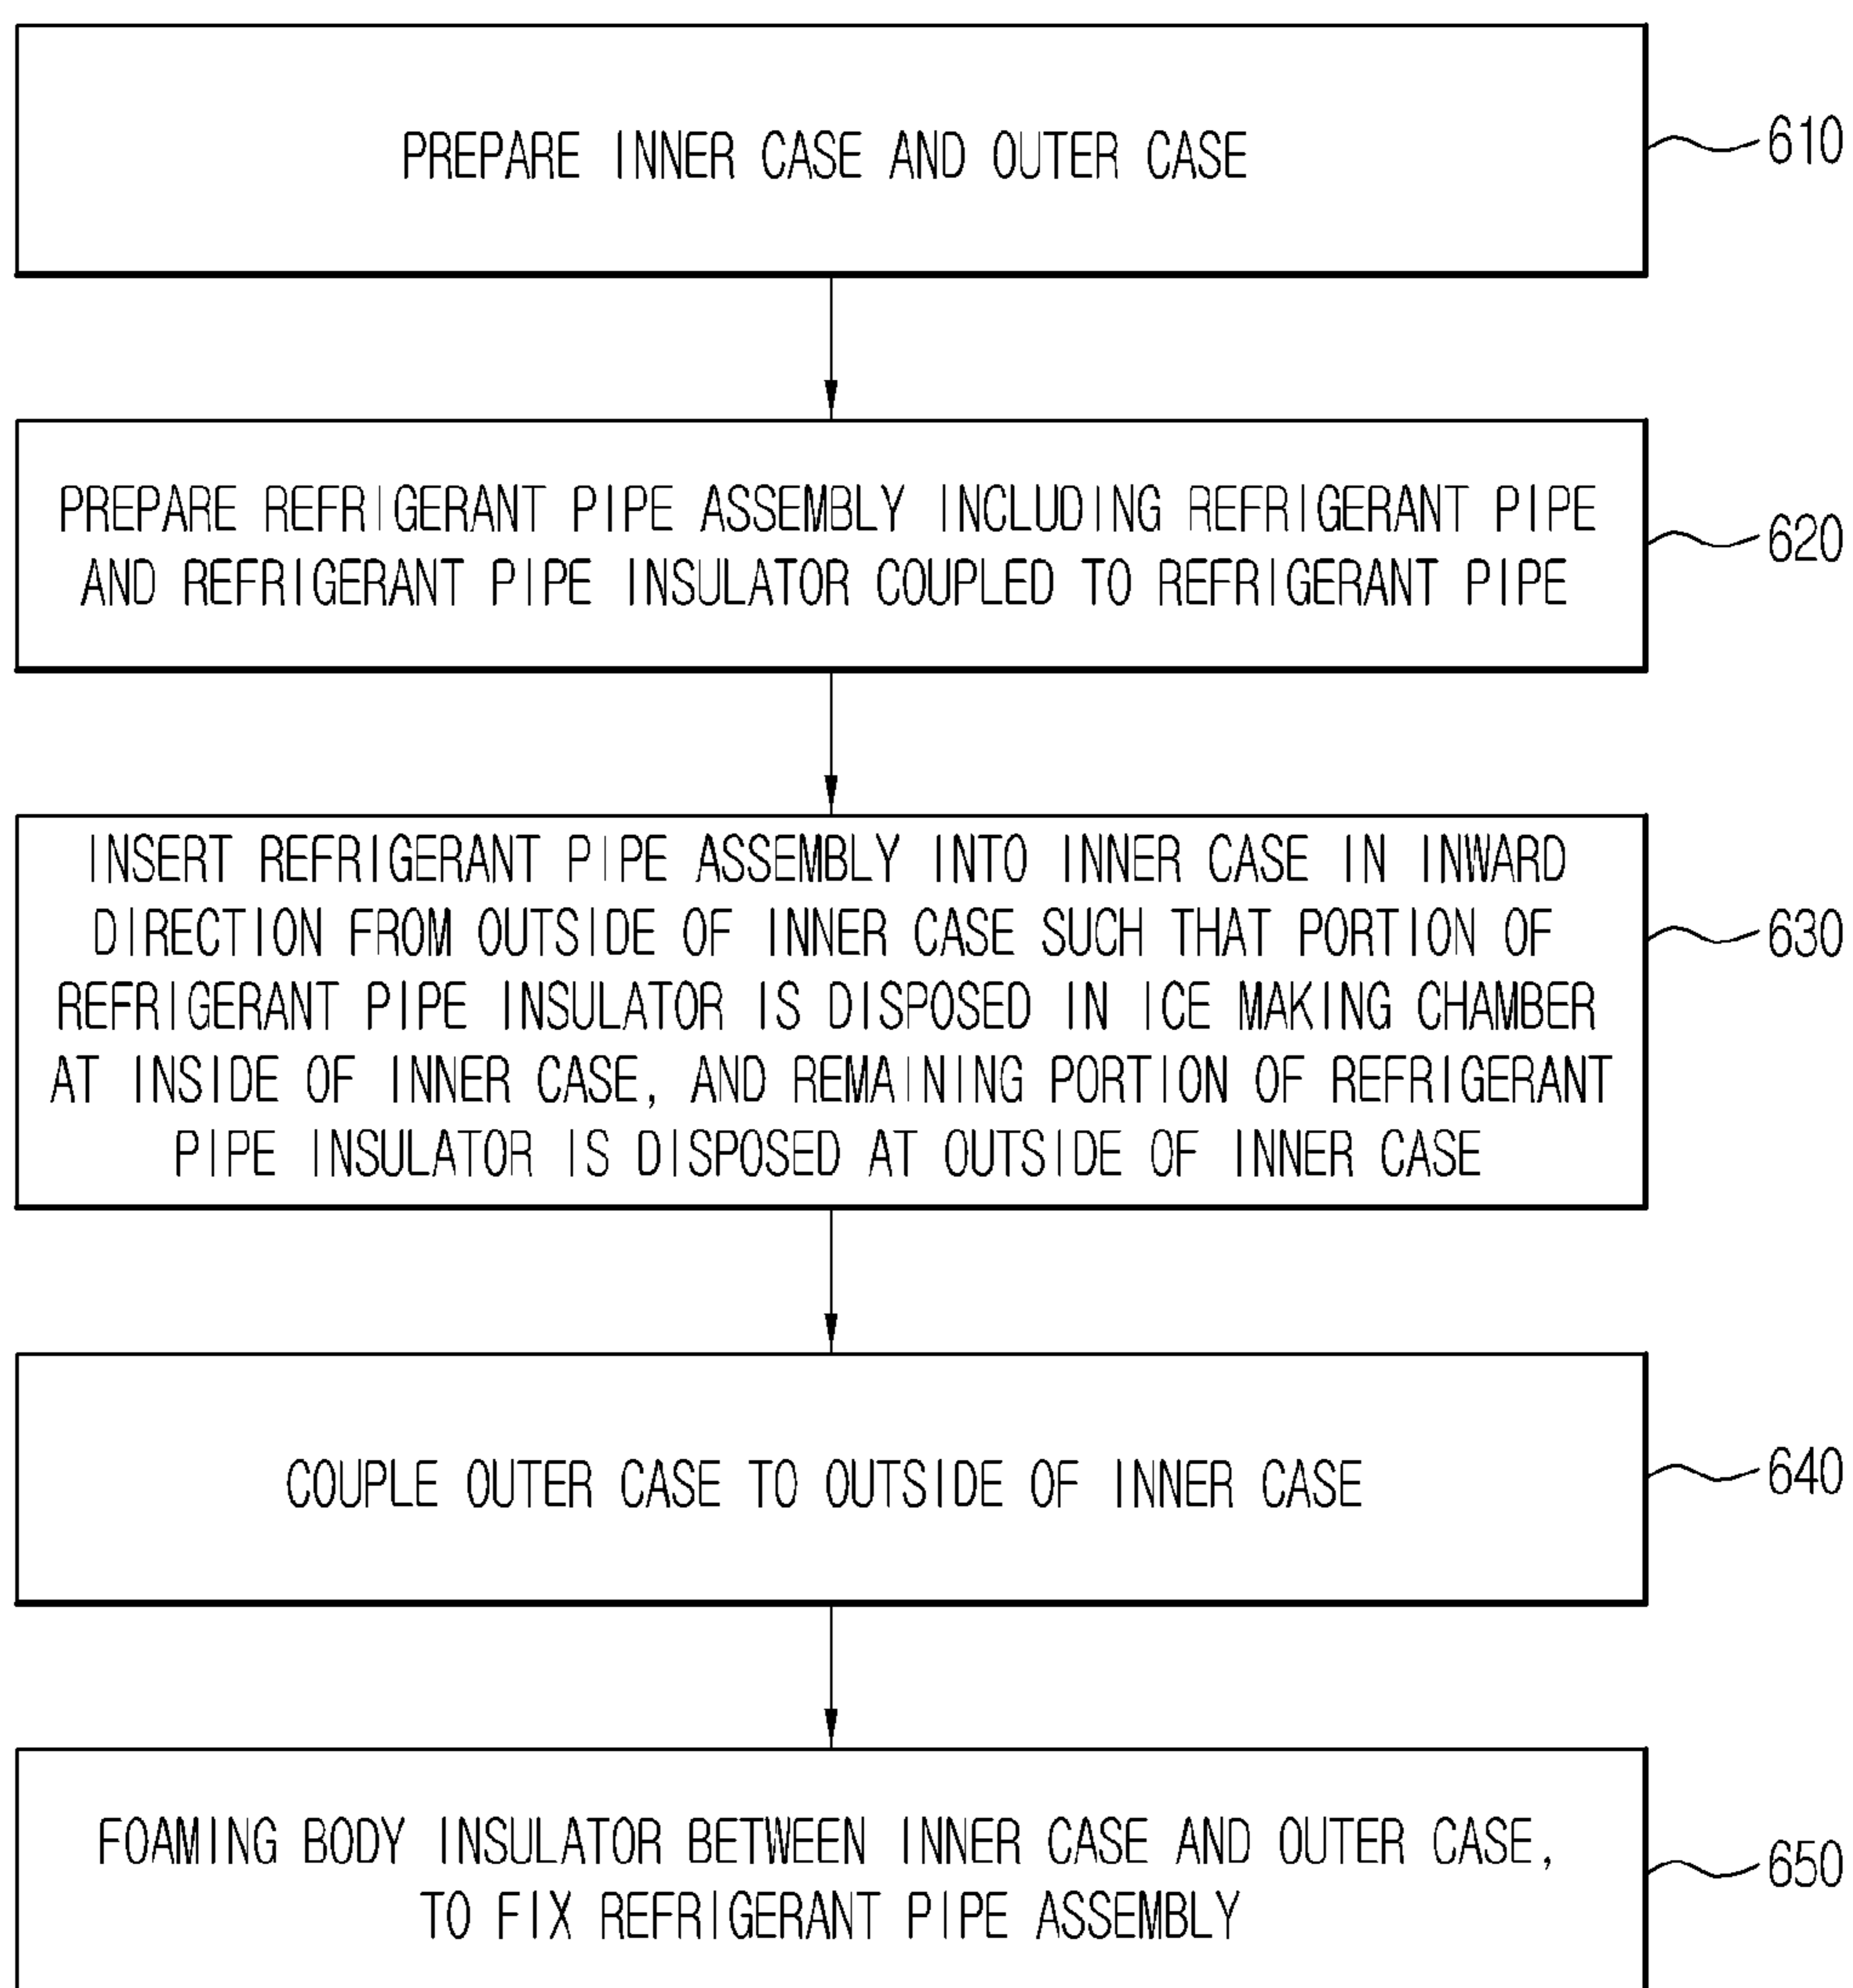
PREPARE INNER CASE AND OUTER CASE

610

PREPARE REFRIGERANT PIPE ASSEMBLY INCLUDING REFRIGERANT PIPE AND REFRIGERANT PIPE INSULATOR COUPLED TO REFRIGERANT PIPE

620

INSERT REFRIGERANT PIPE ASSEMBLY INTO INNER CASE IN INWARD DIRECTION FROM OUTSIDE OF INNER CASE SUCH THAT PORTION OF REFRIGERANT PIPE INSULATOR IS DISPOSED IN ICE MAKING CHAMBER AT INSIDE OF INNER CASE, AND REMAINING PORTION OF REFRIGERANT PIPE INSULATOR IS DISPOSED AT OUTSIDE OF INNER CASE

630

COUPLE OUTER CASE TO OUTSIDE OF INNER CASE

640

FOAMING BODY INSULATOR BETWEEN INNER CASE AND OUTER CASE, TO FIX REFRIGERANT PIPE ASSEMBLY

650